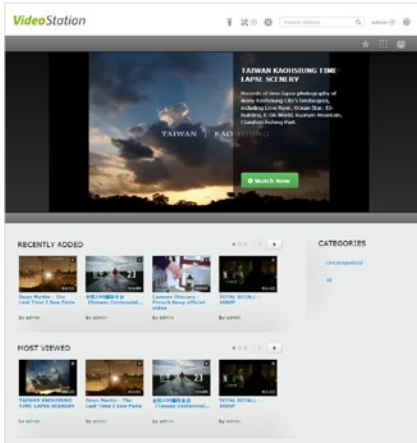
VideoStation

Search videos

admin

TAIWAN KAOHSIUNG TIME-LAPSE SCENERY

Records of time-lapse photography of many Kaohsiung City's landscapes, including Love River, Ocean Star, 85-Building, E-DA World, Kuanyin Mountain, Cianjhen Fishing Port.

TAIWAN | KAOHSIUNG

Watch Now

RECENTLY ADDED

Dean Martin - The Last Time I Saw Paris

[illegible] (Taiwan Continental...

Camera Obscura - French Navy official video

TOTAL RECALL - 1080P

by admin

by admin

by admin

by admin

CATEGORIES

Uncategorized

All

MOST VIEWED

TAIWAN KAOHSIUNG TIME-LAPSE SCENERY

Dean Martin - The Last Time I Saw Paris

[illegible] (Taiwan Continental...

TOTAL RECALL - 1080P

by admin

by admin

by admin

by admin